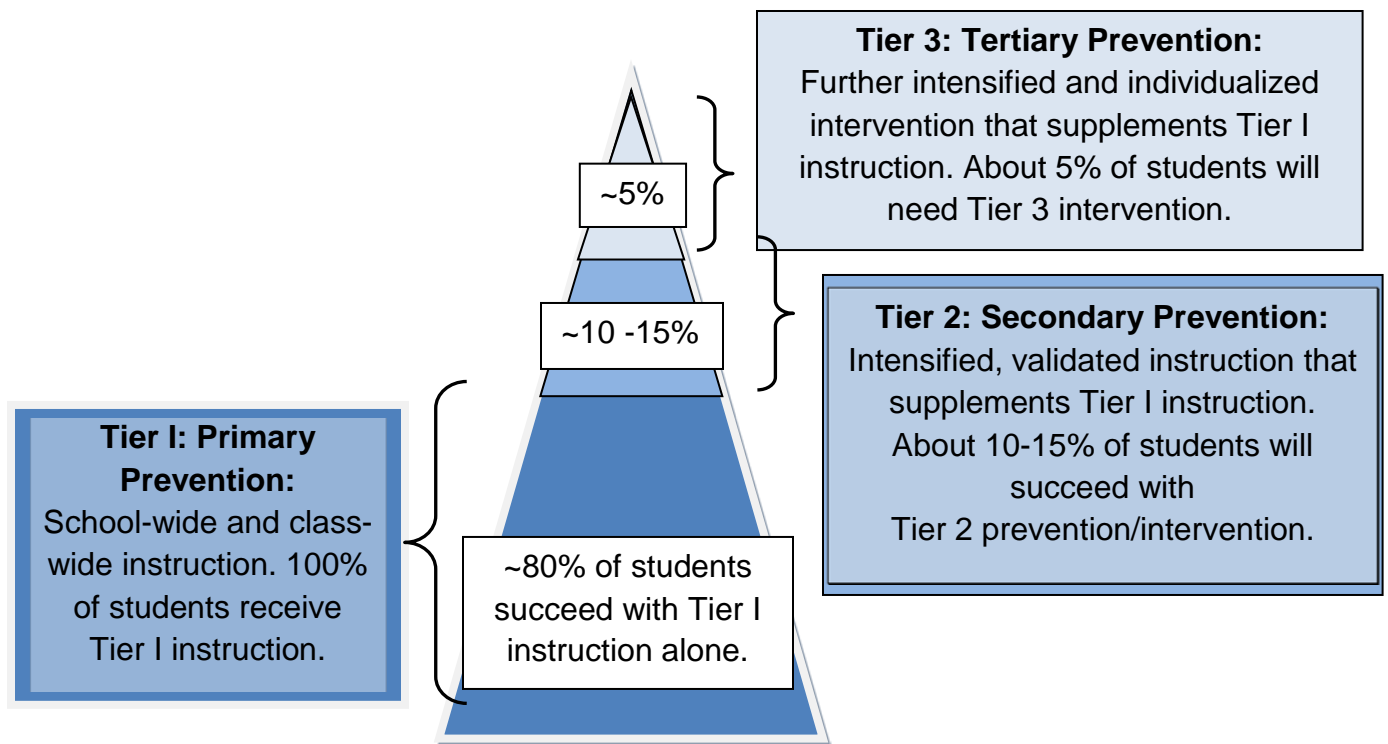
Tier 3: Tertiary Prevention:
Further intensified and individualized intervention that supplements Tier I instruction. About 5% of students will need Tier 3 intervention.

~5%

~10 -15%

Tier 2: Secondary Prevention:
Intensified, validated instruction that supplements Tier I instruction. About 10-15% of students will succeed with Tier 2 prevention/intervention.

Tier I: Primary Prevention:
School-wide and class-wide instruction. 100% of students receive Tier I instruction.

~80% of students succeed with Tier I instruction alone.